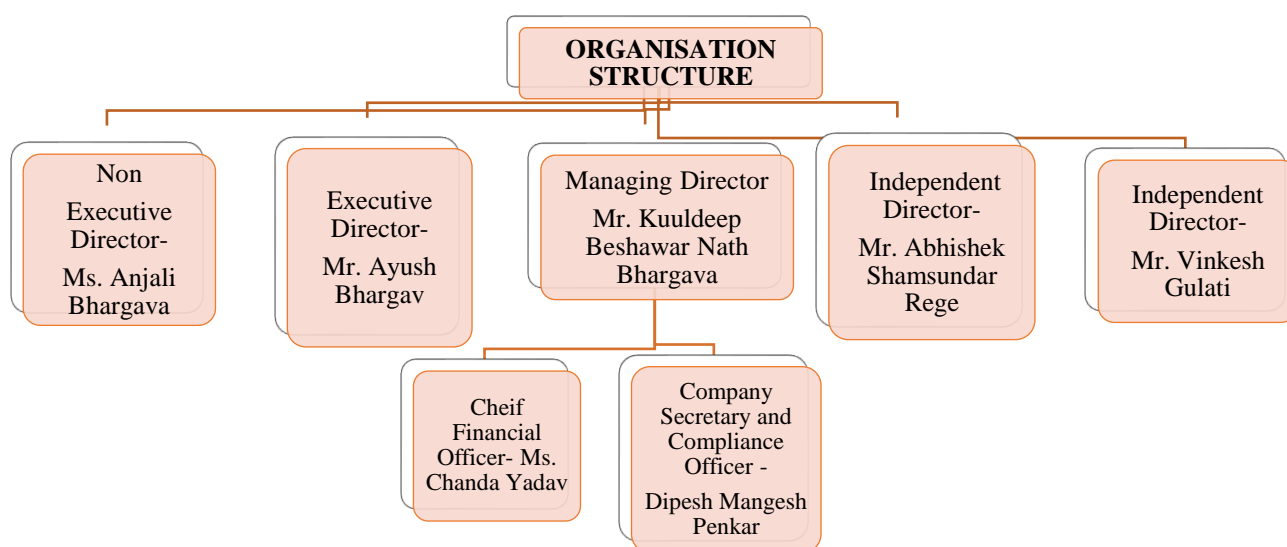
ORGANISATION STRUCTURE

Non Executive Director-
Ms. Anjali Bhargava

Executive Director-
Mr. Ayush Bhargav

Managing Director
Mr. Kuuldeep Beshawar Nath Bhargava

Independent Director-
Mr. Abhishek Shamsundar Rege

Independent Director-
Mr. Vinkesh Gulati

Cheif Financial Officer- Ms. Chanda Yadav

Company Secretary and Compliance Officer -
Dipesh Mangesh Penkar